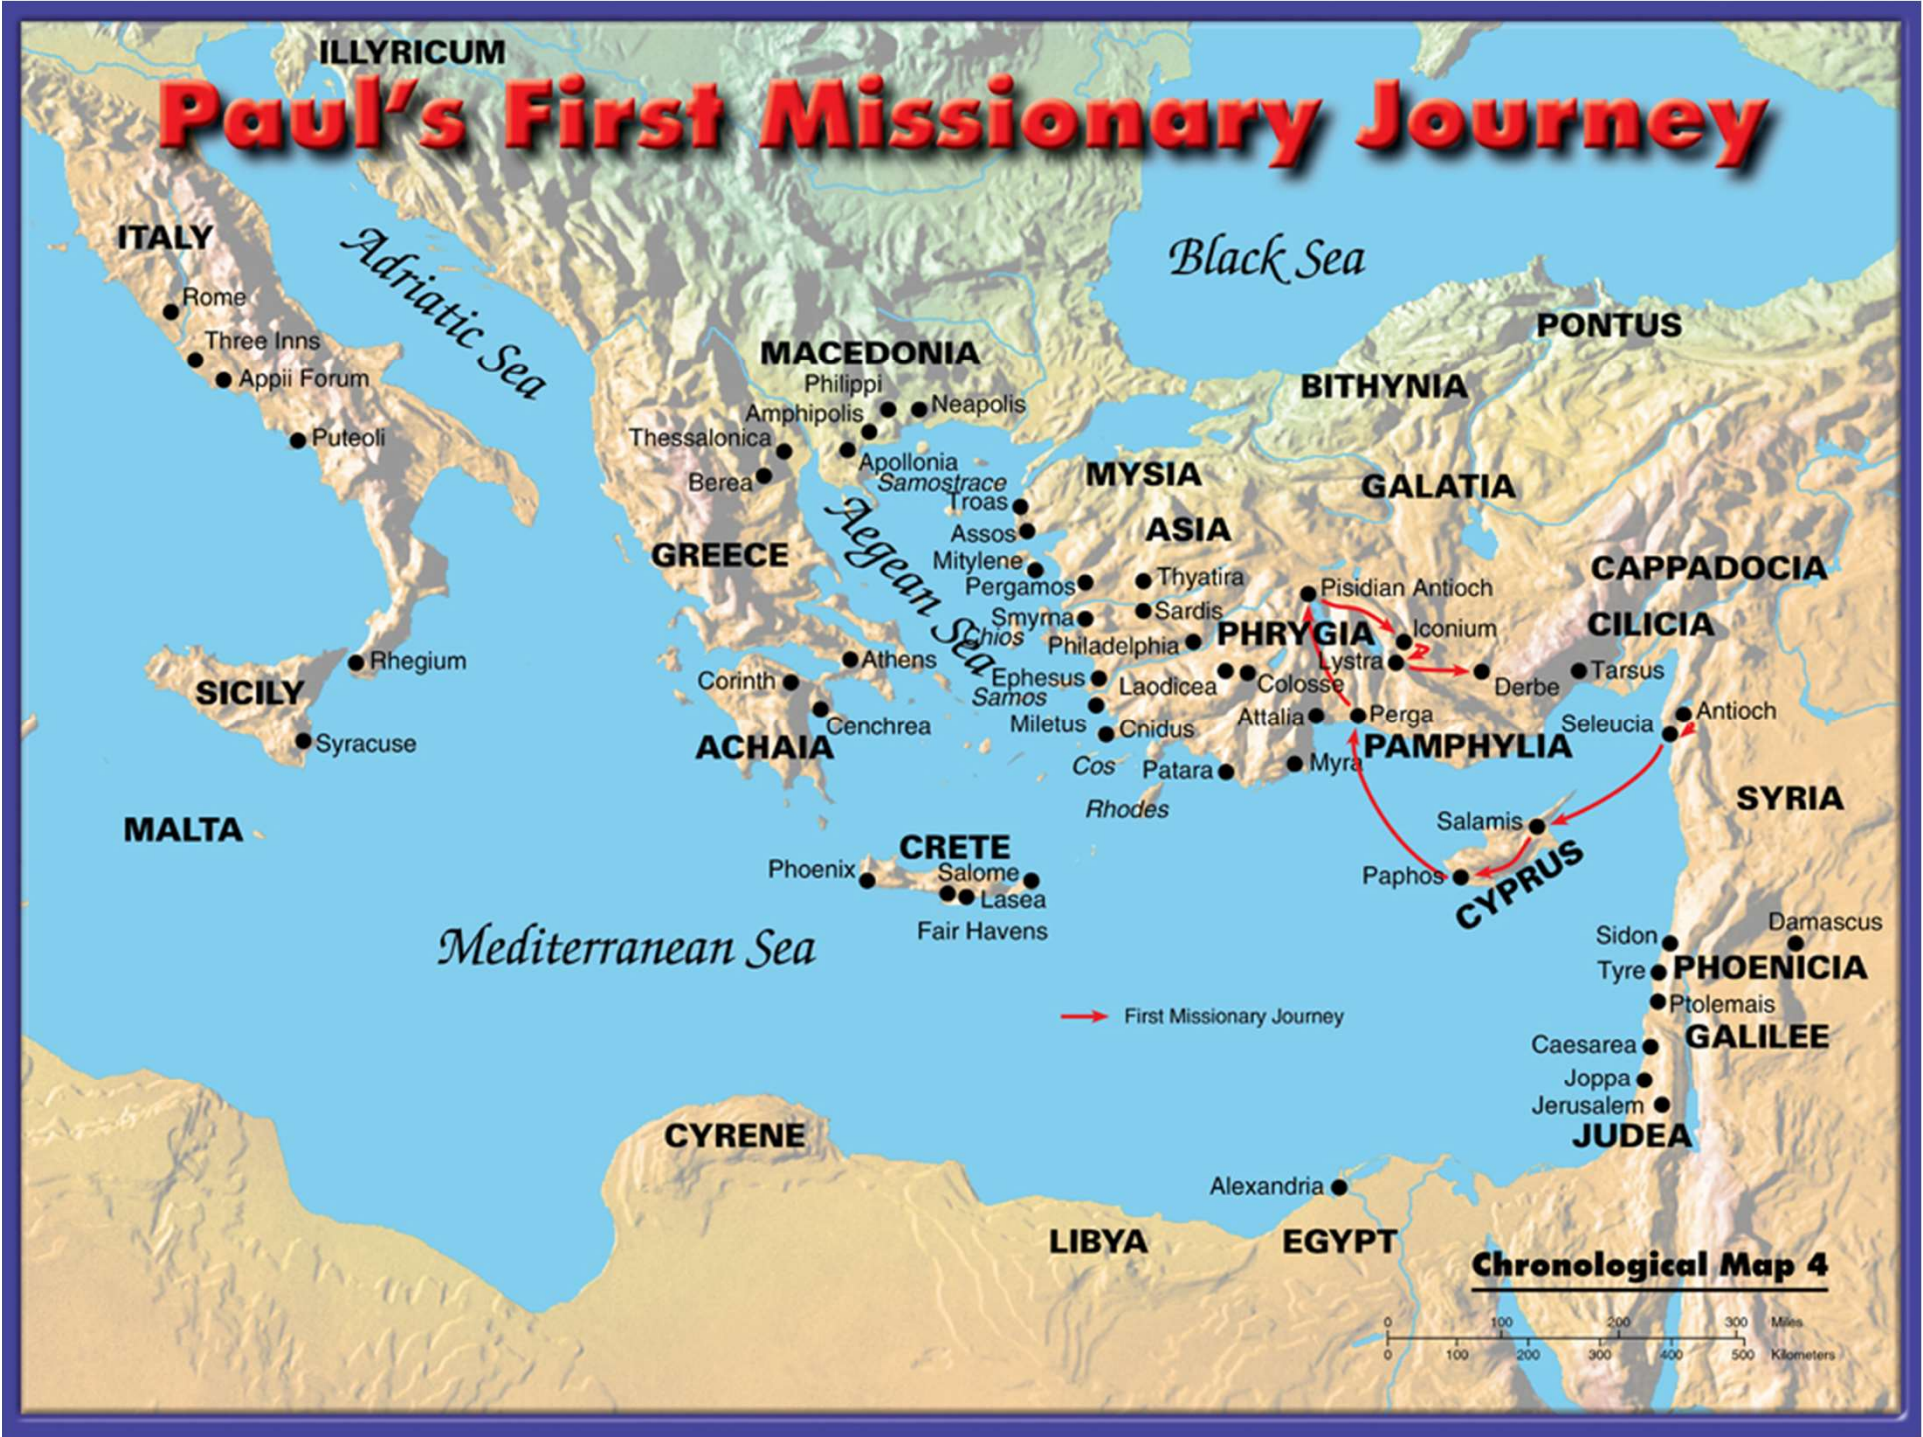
ILLYRICUM

Paul's First Missionary Journey

ITALY
Adriatic Sea
Rome
Three Inns
Appii Forum
Puteoli
Black Sea
PONTUS
MACEDONIA
Philippi
Amphipolis
Neapolis
Thessalonica
Apollonia
Berea
Samostrace
BITHYNIA
MYSIA
GALATIA
Troas
Assos
ASIA
Aegean Sea
GREECE
Mitylene
Pergamos
Thyatira
Pisidian Antioch
CAPPADOCIA
Smyrna
Sardis
Chios
Philadelphia
PHRYGIA
Iconium
CILICIA
Rhegium
Athens
Lystra
Tarsus
SICILY
Corinth
Ephesus
Laodicea
Colosse
Derbe
Samos
Antioch
Cenchrea
Miletus
Cnidus
Attalia
Perga
Seleucia
Syracuse
ACHAIA
PAMPHYLIA
Cos
Patara
Myra
Rhodes
SYRIA
MALTA
Salamis
CRETE
Phoenix
Salome
Paphos
CYPRUS
Lasea
Fair Havens
Mediterranean Sea
Sidon
Damascus
Tyre
PHOENICIA
Ptolemais
First Missionary Journey
Caesarea
GALILEE
Joppa
Jerusalem
JUDEA
CYRENE
Alexandria
LIBYA
EGYPT
Chronological Map 4
0 100 200 300 Miles
0 100 200 300 400 500 Kilometers